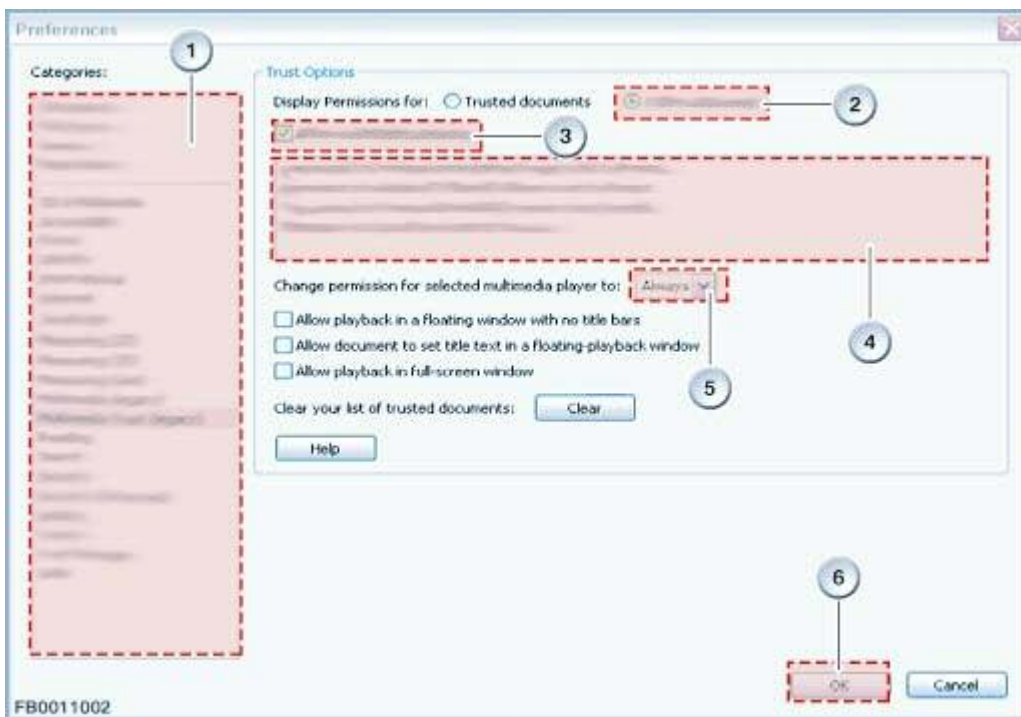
Preferences

Categories:

1

Trust Options

Display Permissions for: Trusted documents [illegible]

2

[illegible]

3

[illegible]

Change permission for selected multimedia player to: Always

4

Allow playback in a floating window with no title bars

Allow document to set title text in a floating-playback window

Allow playback in full-screen window

5

Clear your list of trusted documents: Clear

Help

6

OK

Cancel

FB0011002